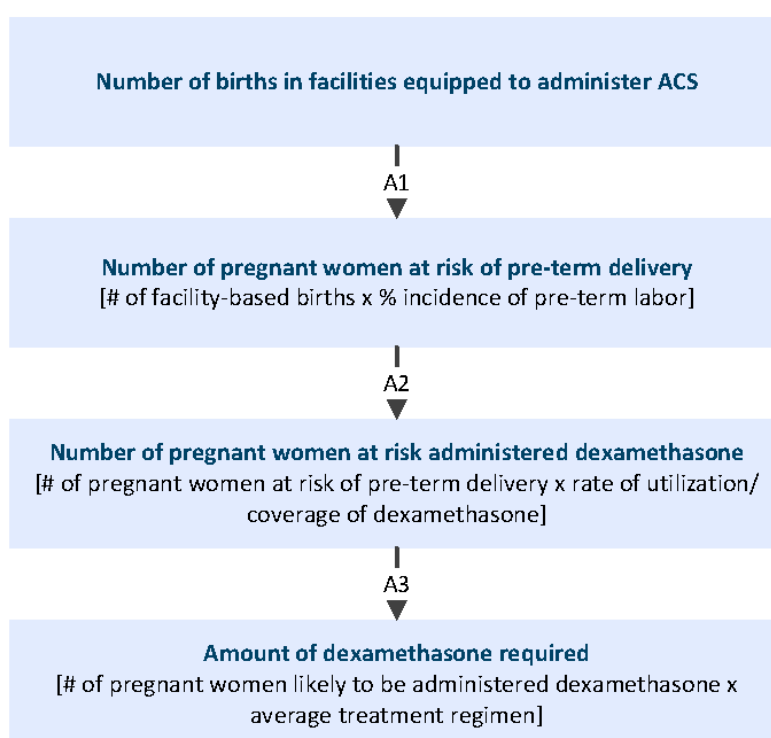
Number of births in facilities equipped to administer ACS

A1

Number of pregnant women at risk of pre-term delivery
[# of facility-based births x % incidence of pre-term labor]

A2

Number of pregnant women at risk administered dexamethasone
[# of pregnant women at risk of pre-term delivery x rate of utilization/ coverage of dexamethasone]

A3

Amount of dexamethasone required
[# of pregnant women likely to be administered dexamethasone x average treatment regimen]